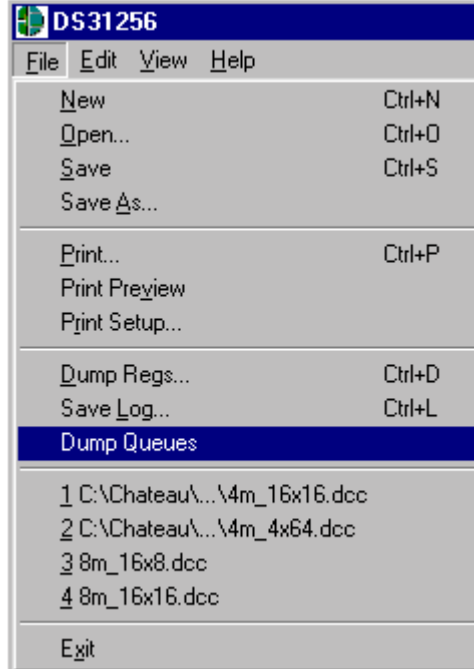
DS31256

File Edit View Help

New Ctrl+N
Open... Ctrl+O
Save Ctrl+S
Save As...

Print... Ctrl+P
Print Preview
Print Setup...

Dump Regs... Ctrl+D
Save Log... Ctrl+L
Dump Queues

1 C:\Chateau\...\4m_16x16.dcc
2 C:\Chateau\...\4m_4x64.dcc
3 8m_16x8.dcc
4 8m_16x16.dcc

Exit